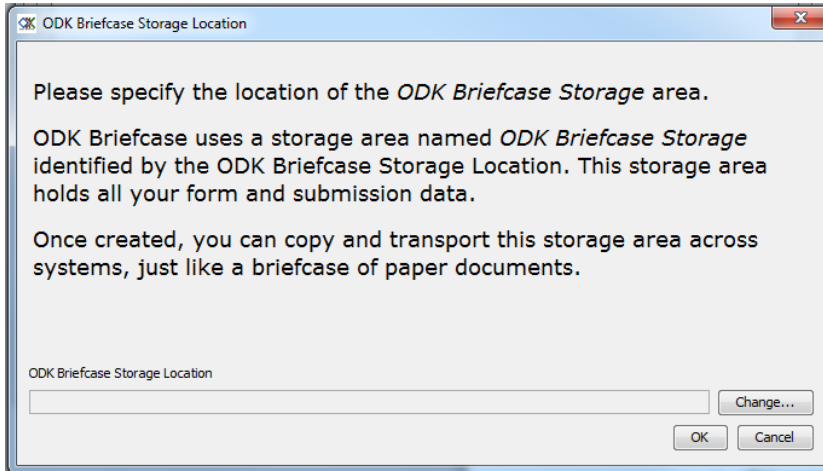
ODK Briefcase Storage Location

Please specify the location of the ODK Briefcase Storage area.

ODK Briefcase uses a storage area named ODK Briefcase Storage identified by the ODK Briefcase Storage Location. This storage area holds all your form and submission data.

Once created, you can copy and transport this storage area across systems, just like a briefcase of paper documents.

ODK Briefcase Storage Location

Change...

OK Cancel